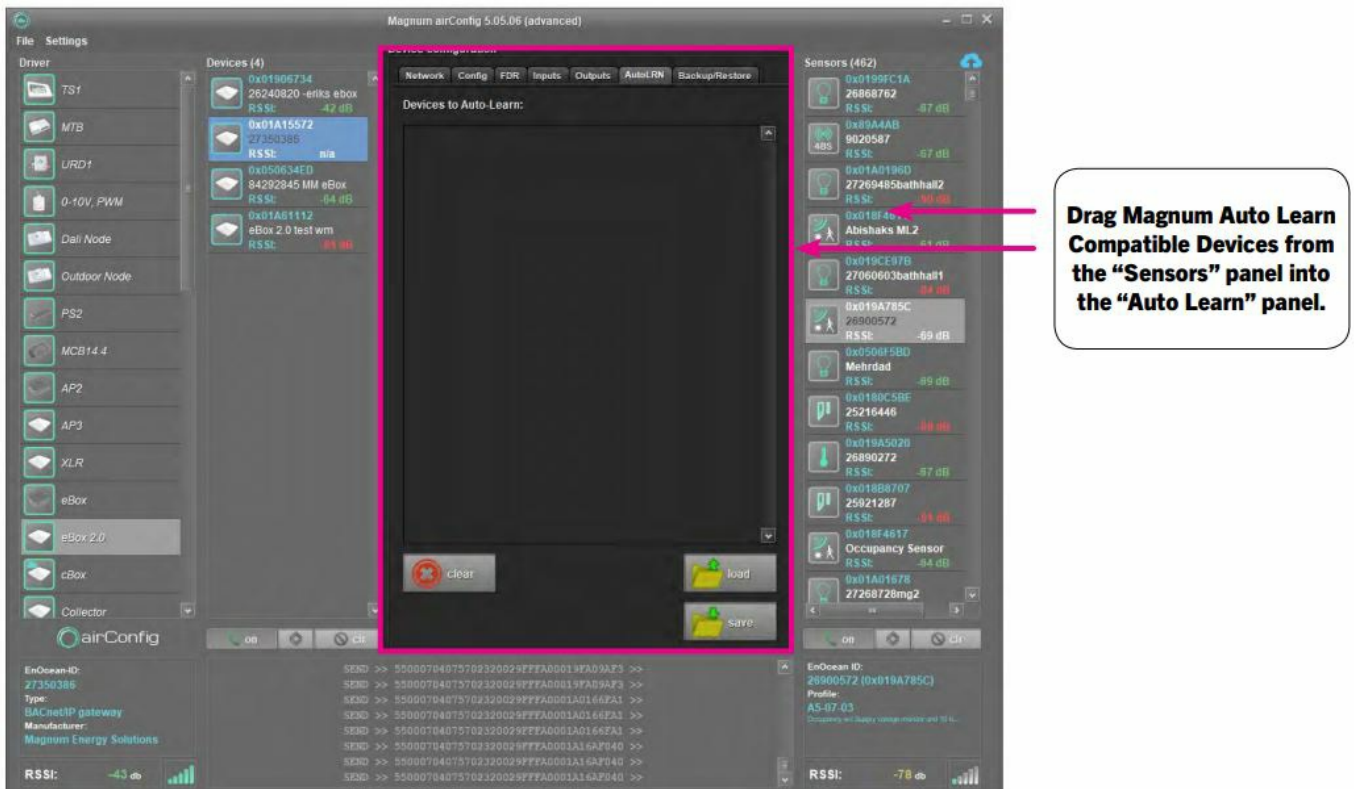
Magnum airConfig 5.05.06 (advanced)

File Settings

Driver

TS1

MTB

URD1

0-10V, PWM

Dali Node

Outdoor Node

PS2

MCB14.4

AP2

AP3

XLR

eBox

eBox 2.0

cBox

Collector

airConfig

EnOcean-ID:
27350386
Type:
BACnet/IP gateway
Manufacturer:
Magnum Energy Solutions

RSSI: -43 db

Devices (4)

0x01906734
26240820 -eriks ebox
RSSI: -42 dB

0x01A15572
27350386
RSSI: n/a

0x050634ED
84292845 MM eBox
RSSI: -64 dB

0x01A81112
eBox 2.0 test wm
RSSI: -85 dB

on clr

Device Configuration

Network Config FDR Inputs Outputs AutoLRN Backup/Restore

Devices to Auto-Learn:

clear

load

save

SEND >> 550007040757023200 29FFFA00019FA09AF3 >>
SEND >> 550007040757023200 29FFFA00019FA09AF3 >>
SEND >> 550007040757023200 29FFFA0001A0166FA1 >>
SEND >> 550007040757023200 29FFFA0001A0166FA1 >>
SEND >> 550007040757023200 29FFFA0001A0166FA1 >>
SEND >> 550007040757023200 29FFFA0001A16AF040 >>
SEND >> 550007040757023200 29FFFA0001A16AF040 >>

Sensors (462)

0x0199FC1A
26868762
RSSI: -87 dB

0x89A4AB
9020587
RSSI: -67 dB

0x01A0196D
27269485bathhall2
RSSI: -90 dB

0x018F46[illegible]
Abishaks ML2
RSSI: -61 dB

0x019CE97B
27060603bathhall1
RSSI: -84 dB

0x019A785C
26900572
RSSI: -69 dB

0x0506F5BD
Mehrdad
RSSI: -89 dB

0x0180C5BE
25216446
RSSI: -88 dB

0x019A5020
26890272
RSSI: -87 dB

0x018B8707
25921287
RSSI: -84 dB

0x018F4617
Occupancy Sensor
RSSI: -84 dB

0x01A01678
27268728mg2

on clr

EnOcean ID:
26900572 (0x019A785C)
Profile:
A5-07-03
Occupancy wit Supply voltage monitor and 10 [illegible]

RSSI: -78 db

Drag Magnum Auto Learn Compatible Devices from the "Sensors" panel into the "Auto Learn" panel.